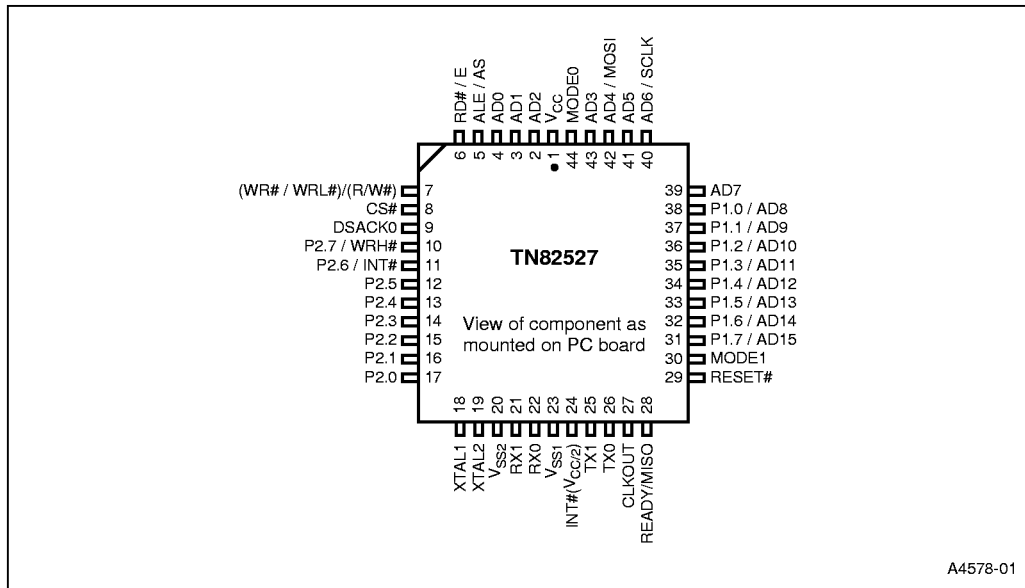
RD# / E
ALE / AS
AD0
AD1
AD2
$V_{CC}$
MODE0
AD3
AD4 / MOSI
AD5
AD6 / SCLK

6 5 4 3 2 1 44 43 42 41 40

(WR# / WRL#)/(R/W#) 7
CS# 8
DSACK0 9
P2.7 / WRH# 10
P2.6 / INT# 11
P2.5 12
P2.4 13
P2.3 14
P2.2 15
P2.1 16
P2.0 17

TN82527

View of component as mounted on PC board

39 AD7
38 P1.0 / AD8
37 P1.1 / AD9
36 P1.2 / AD10
35 P1.3 / AD11
34 P1.4 / AD12
33 P1.5 / AD13
32 P1.6 / AD14
31 P1.7 / AD15
30 MODE1
29 RESET#

18 19 20 21 22 23 24 25 26 27 28

XTAL1
XTAL2
$V_{SS2}$
RX1
RX0
$V_{SS1}$
INT#($V_{CC/2}$)
TX1
TX0
CLKOUT
READY/MISO

A4578-01